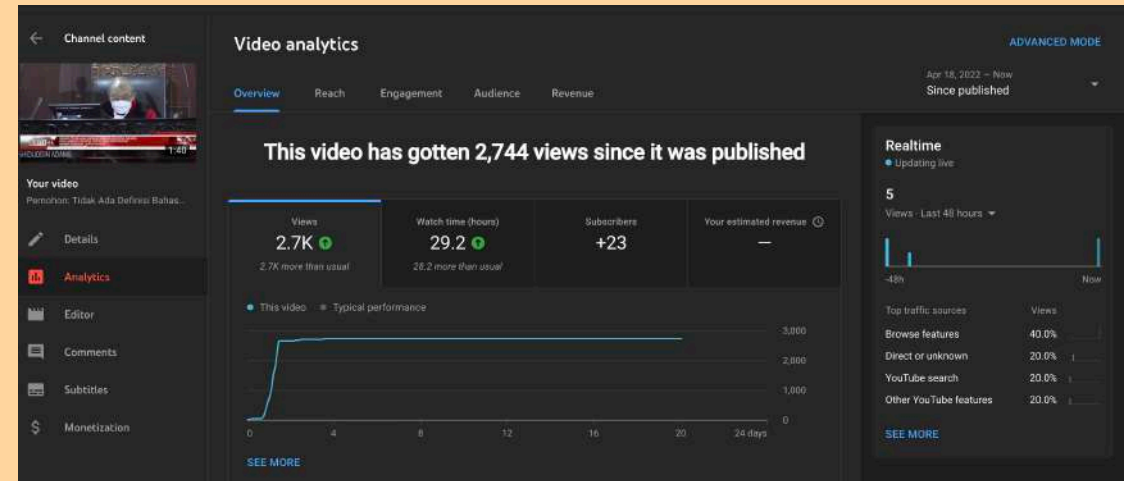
Channel content

1:40

Your video
Pemohon: Tidak Ada Definisi Batas...

Details
Analytics
Editor
Comments
Subtitles
Monetization

Video analytics

ADVANCED MODE

Overview Reach Engagement Audience Revenue

Apr 18, 2022 – Now
Since published

This video has gotten 2,744 views since it was published

| Views | Watch time (hours) | Subscribers | Your estimated revenue |
|---|---|---|---|
| 2.7K | 29.2 | +23 | — |
| 2.7K more than usual | 28.2 more than usual | | |

This video Typical performance

3,000
2,000
1,000
0

0 4 8 12 16 20 24 days

SEE MORE

Realtime
Updating live

5
Views · Last 48 hours

-48h Now

| Top traffic sources | Views |
|---|---|
| Browse features | 40.0% |
| Direct or unknown | 20.0% |
| YouTube search | 20.0% |
| Other YouTube features | 20.0% |

SEE MORE